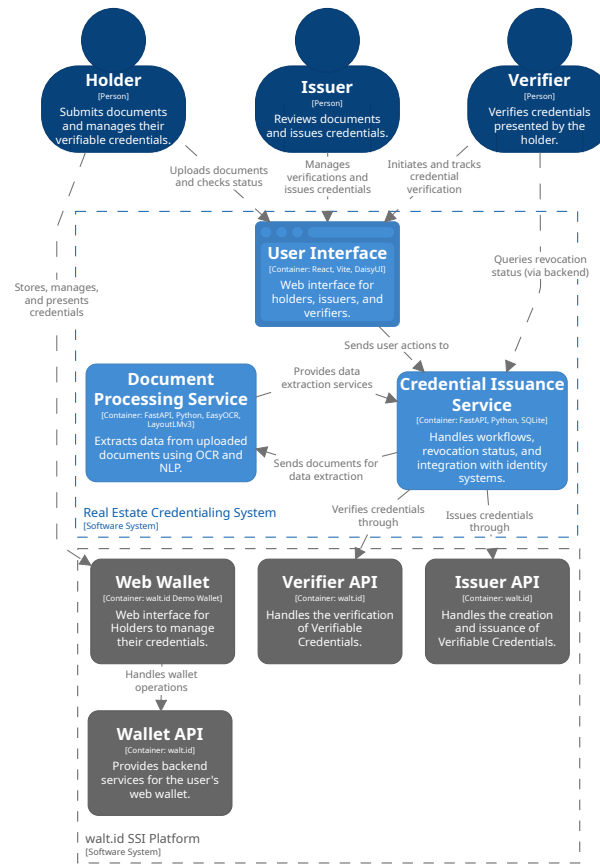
Holder
[Person]
Submits documents and manages their verifiable credentials.

Issuer
[Person]
Reviews documents and issues credentials.

Verifier
[Person]
Verifies credentials presented by the holder.

Uploads documents and checks status

Manages verifications and issues credentials

Initiates and tracks credential verification

Stores, manages, and presents credentials

Queries revocation status (via backend)

User Interface
[Container: React, Vite, DaisyUI]
Web interface for holders, issuers, and verifiers.

Sends user actions to

Document Processing Service
[Container: FastAPI, Python, EasyOCR, LayoutLMv3]
Extracts data from uploaded documents using OCR and NLP.

Provides data extraction services

Sends documents for data extraction

Credential Issuance Service
[Container: FastAPI, Python, SQLite]
Handles workflows, revocation status, and integration with identity systems.

Real Estate Credentialing System
[Software System]

Verifies credentials through

Issues credentials through

Web Wallet
[Container: walt.id Demo Wallet]
Web interface for Holders to manage their credentials.

Verifier API
[Container: walt.id]
Handles the verification of Verifiable Credentials.

Issuer API
[Container: walt.id]
Handles the creation and issuance of Verifiable Credentials.

Handles wallet operations

Wallet API
[Container: walt.id]
Provides backend services for the user's web wallet.

walt.id SSI Platform
[Software System]